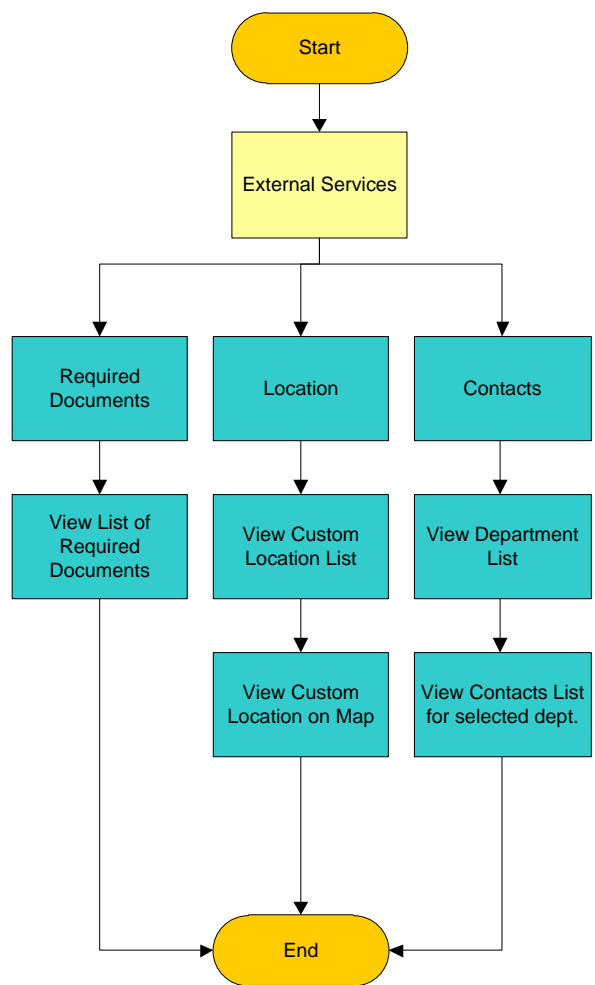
Start

External Services

Required Documents

Location

Contacts

View List of Required Documents

View Custom Location List

View Department List

View Custom Location on Map

View Contacts List for selected dept.

End